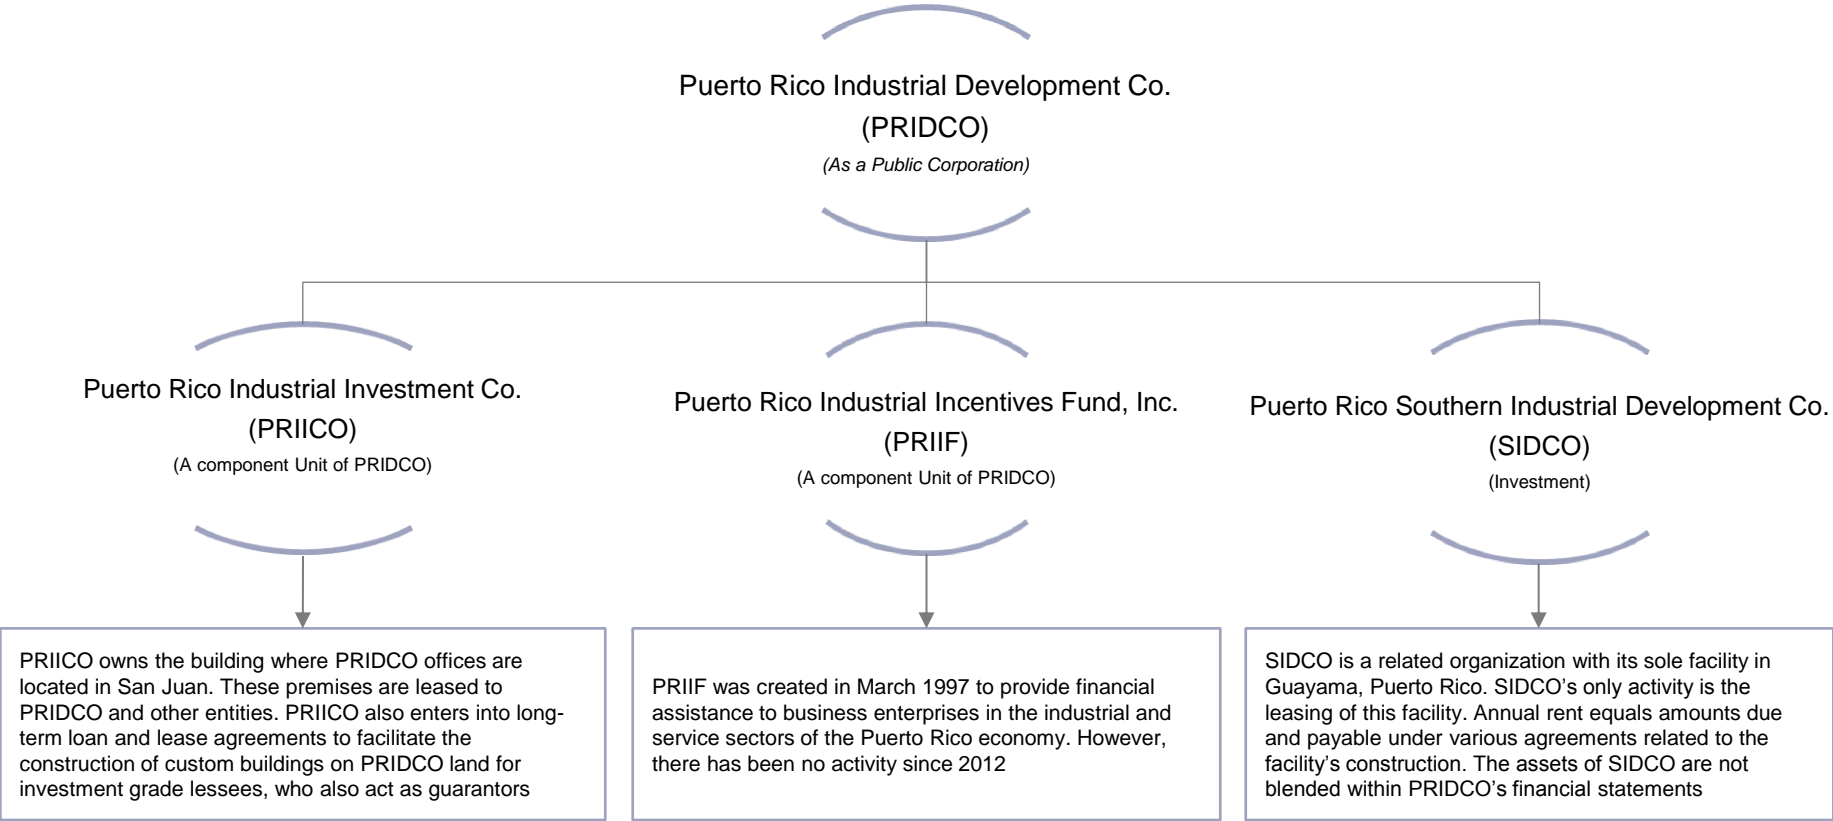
Puerto Rico Industrial Development Co.
(PRIDCO)
(As a Public Corporation)

Puerto Rico Industrial Investment Co.
(PRIICO)
(A component Unit of PRIDCO)

PRIICO owns the building where PRIDCO offices are located in San Juan. These premises are leased to PRIDCO and other entities. PRIICO also enters into long-term loan and lease agreements to facilitate the construction of custom buildings on PRIDCO land for investment grade lessees, who also act as guarantors

Puerto Rico Industrial Incentives Fund, Inc.
(PRIIF)
(A component Unit of PRIDCO)

PRIIF was created in March 1997 to provide financial assistance to business enterprises in the industrial and service sectors of the Puerto Rico economy. However, there has been no activity since 2012

Puerto Rico Southern Industrial Development Co.
(SIDCO)
(Investment)

SIDCO is a related organization with its sole facility in Guayama, Puerto Rico. SIDCO's only activity is the leasing of this facility. Annual rent equals amounts due and payable under various agreements related to the facility's construction. The assets of SIDCO are not blended within PRIDCO's financial statements